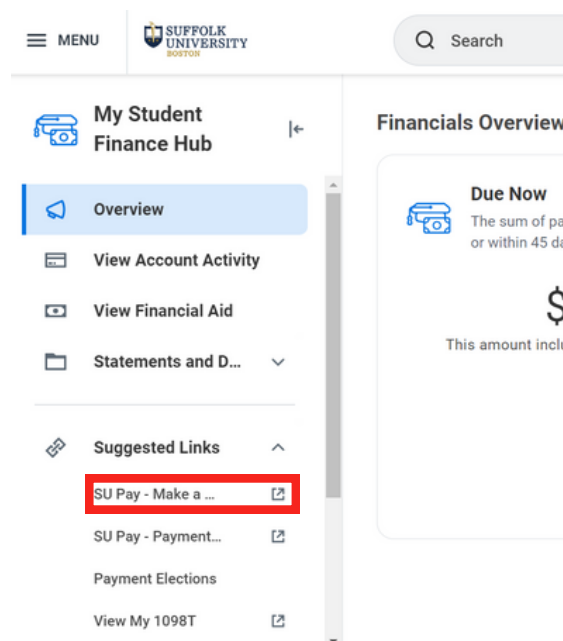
MENU

SUFFOLK UNIVERSITY BOSTON

Search

My Student Finance Hub

Overview

View Account Activity

View Financial Aid

Statements and D...

Suggested Links

SU Pay - Make a ...

SU Pay - Payment...

Payment Elections

View My 1098T

Financials Overview

Due Now

The sum of pa

or within 45 da

$

This amount inclu